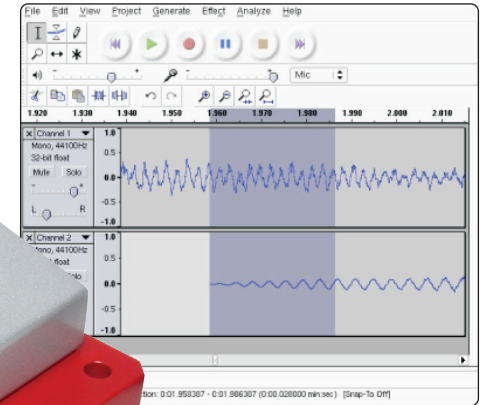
File Edit View Project Generate Effect Analyze Help

Mic

1.920 1.930 1.940 1.950 1.960 1.970 1.980 1.990 2.000 2.010

Channel 1
Mono, 44100Hz
32-bit float
Mute Solo
L R

1.0
0.5
0.0
-0.5
-1.0

Channel 2
ono, 44100Hz
float

1.0
0.5
0.0
-0.5
-1.0

tion: 0:01.958387 - 0:01.986387 (0:00.028000 min:sec) [Snap-To Off]